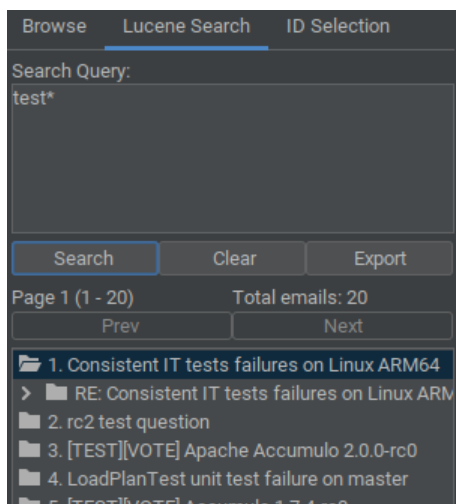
Browse Lucene Search ID Selection

Search Query:

test*

Search Clear Export

Page 1 (1 - 20) Total emails: 20

Prev Next

1. Consistent IT tests failures on Linux ARM64

RE: Consistent IT tests failures on Linux ARM

2. rc2 test question

3. [TEST][VOTE] Apache Accumulo 2.0.0-rc0

4. LoadPlanTest unit test failure on master

5. [TEST][VOTE] Accumulo 1.7.4-rc0